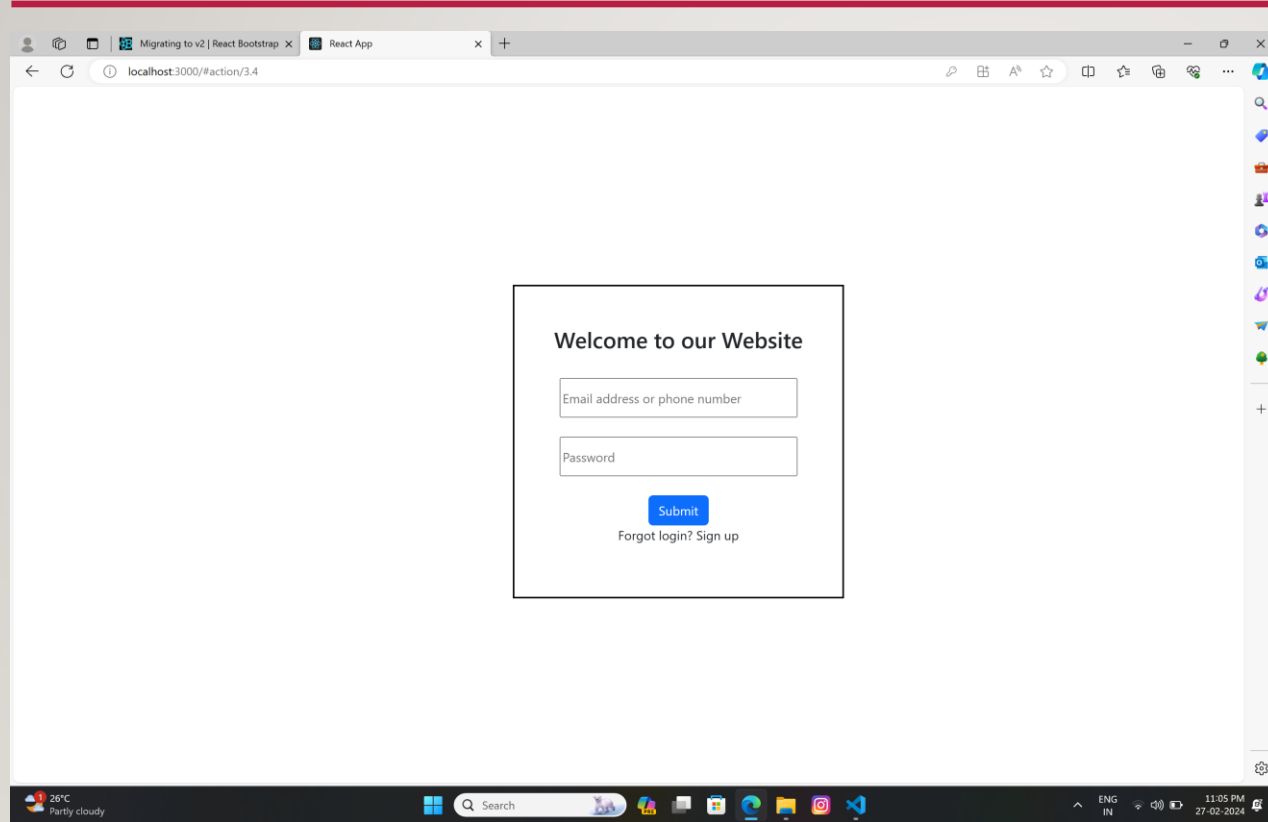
Migrating to v2 | React Bootstrap ×
React App ×
+
localhost:3000/#action/3.4

Welcome to our Website

Email address or phone number

Password

Submit

Forgot login? Sign up

26°C
Partly cloudy

Search

ENG
IN

11:05 PM
27-02-2024